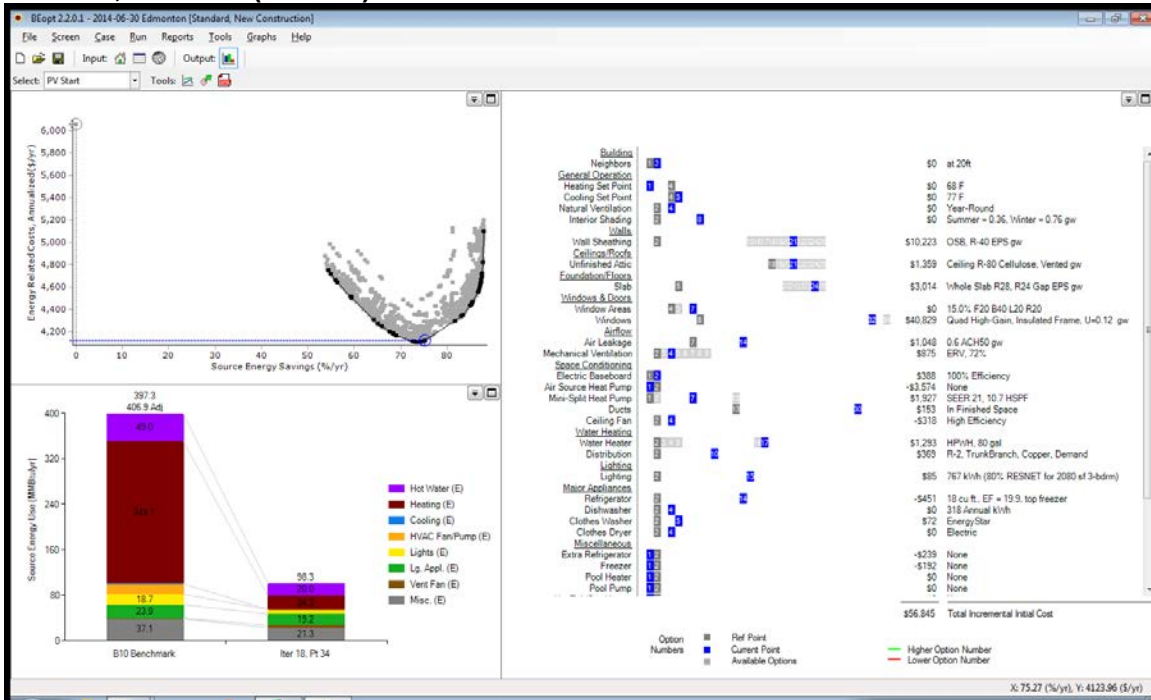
BEopt 2.2.0.1 - 2014-06-30 Edmonton [Standard, New Construction]

File Screen Case Run Reports Tools Graphs Help

Input: Output:

Select: PV Start Tools:

6,000
5,800
5,600
5,400
5,200
5,000
4,800
4,600
4,400
4,200

Energy Related Costs, Annualized ($/yr)

0 10 20 30 40 50 60 70 80

Source Energy Savings (%/yr)

397.3
405.9 Adj

400
320
240
160
80
0

Source Energy Use (MMBtu/yr)

49.0
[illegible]
18.7
23.9
37.1

98.3
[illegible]
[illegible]
19.2
21.3

B10 Benchmark

Iter 18, Pt 34

Hot Water (E)
Heating (E)
Cooling (E)
HVAC Fan/Pump (E)
Lights (E)
Lg. Appl. (E)
Vent Fan (E)
Misc. (E)

Building
Neighbors $0 at 20ft
General Operation
Heating Set Point $0 68 F
Cooling Set Point $0 77 F
Natural Ventilation $0 Year-Round
Interior Shading $0 Summer = 0.36, Winter = 0.76 gw
Walls
Wall Sheathing $10,223 OSB, R-40 EPS gw
Ceilings/Roofs
Unfinished Attic $1,359 Ceiling R-80 Cellulose, Vented gw
Foundation/Floors
Slab $3,014 Whole Slab R28, R24 Gap EPS gw
Windows & Doors
Window Areas $0 15.0% F20 B40 L20 R20
Windows $40,829 Quad High-Gain, Insulated Frame, U=0.12 gw
Airflow
Air Leakage $1,048 0.6 ACH50 gw
Mechanical Ventilation $875 ERV, 72%
Space Conditioning
Electric Baseboard $388 100% Efficiency
Air Source Heat Pump -$3,574 None
Mini-Split Heat Pump $1,927 SEER 21, 10.7 HSPF
Ducts $153 In Finished Space
Ceiling Fan -$318 High Efficiency
Water Heating
Water Heater $1,293 HPWH, 80 gal
Distribution $369 R-2, TrunkBranch, Copper, Demand
Lighting
Lighting $85 767 kWh (80% RESNET for 2080 sf 3-bdrm)
Major Appliances
Refrigerator -$451 18 cu ft., EF = 19.9, top freezer
Dishwasher $0 318 Annual kWh
Clothes Washer $72 EnergyStar
Clothes Dryer $0 Electric
Miscellaneous
Extra Refrigerator -$239 None
Freezer -$192 None
Pool Heater $0 None
Pool Pump $0 None

$56,845 Total Incremental Initial Cost

Option Numbers
Ref Point
Current Point
Available Options

Higher Option Number
Lower Option Number

X: 75.27 (%/yr), Y: 4123.96 ($/yr)